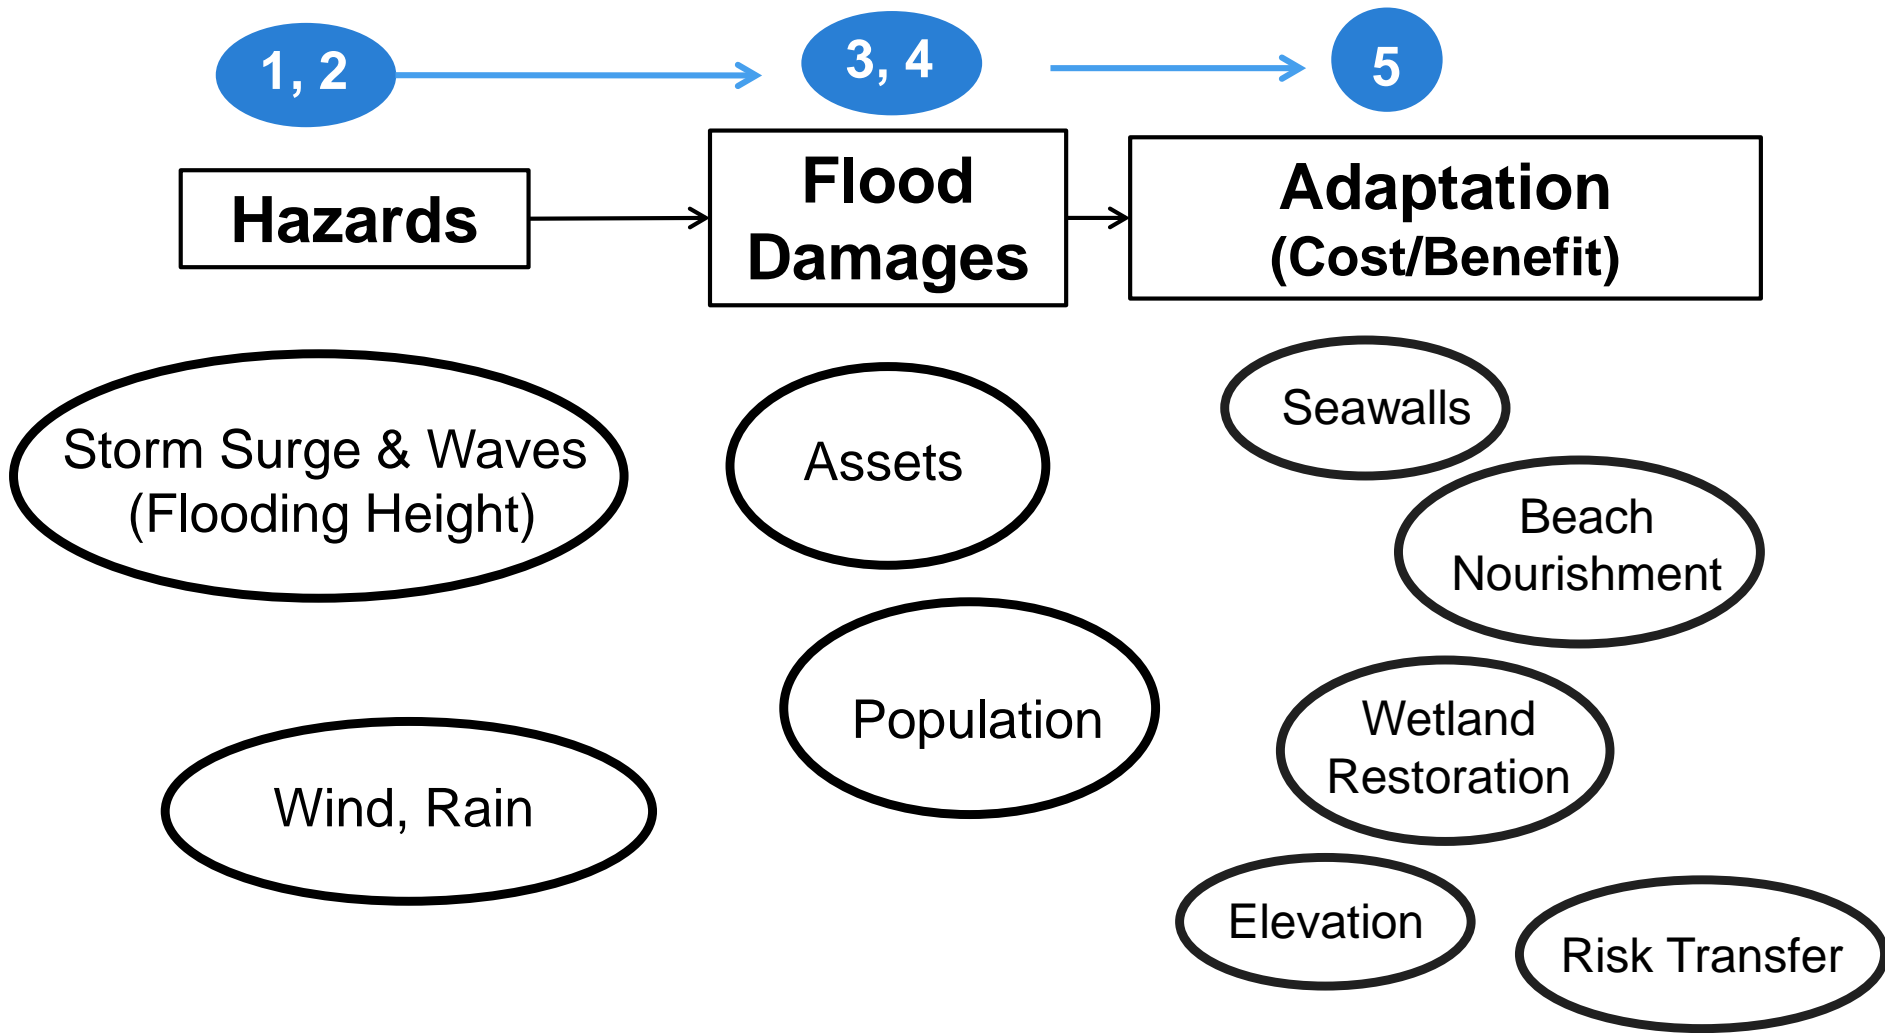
1, 2

3, 4

5

Hazards

Flood Damages

Adaptation (Cost/Benefit)

Storm Surge & Waves (Flooding Height)

Assets

Seawalls

Beach Nourishment

Population

Wetland Restoration

Wind, Rain

Elevation

Risk Transfer